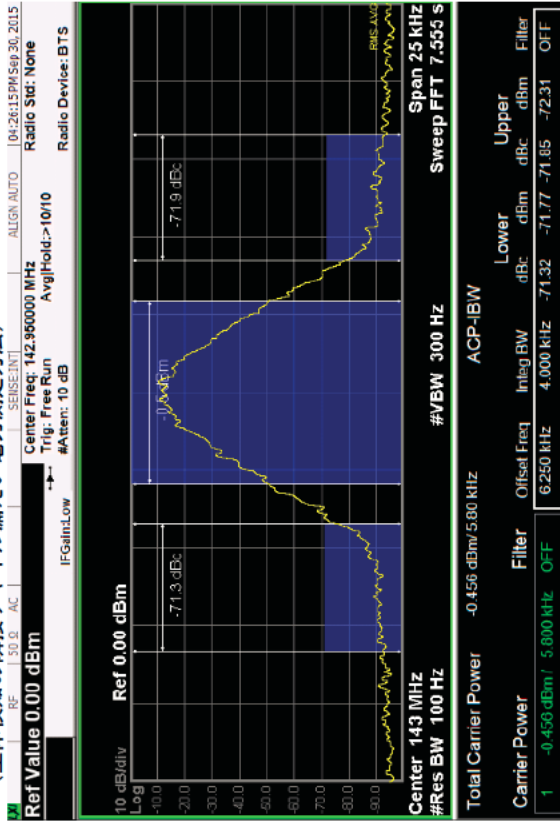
RF | 50 Ω | AC | SENSE:INT | ALIGN AUTO | 04:26:15 PM Sep 30, 2015

Ref Value 0.00 dBm

Center Freq: 142.950000 MHz
Trig: Free Run
#Atten: 10 dB
Avg|Hold:>10/10
IFGain:Low

Radio Std: None
Radio Device: BTS

10 dB/div
Log
Ref 0.00 dBm

-10.0
-20.0
-30.0
-40.0
-50.0
-60.0
-70.0
-80.0
-90.0

-71.3 dBc
-0.456 dBm
-71.9 dBc
RMS AVG

Center 143 MHz
#Res BW 100 Hz
#VBW 300 Hz
Span 25 kHz
Sweep FFT 7.555 s

Total Carrier Power -0.456 dBm/ 5.80 kHz
ACP-IBW

| | Carrier Power | Filter | Offset Freq | Integ BW | Lower dBc | Lower dBm | Upper dBc | Upper dBm | Filter |
|---|---|---|---|---|---|---|---|---|---|
| 1 | -0.456 dBm / 5.800 kHz | OFF | 6.250 kHz | 4.000 kHz | -71.32 | -71.77 | -71.85 | -72.31 | OFF |